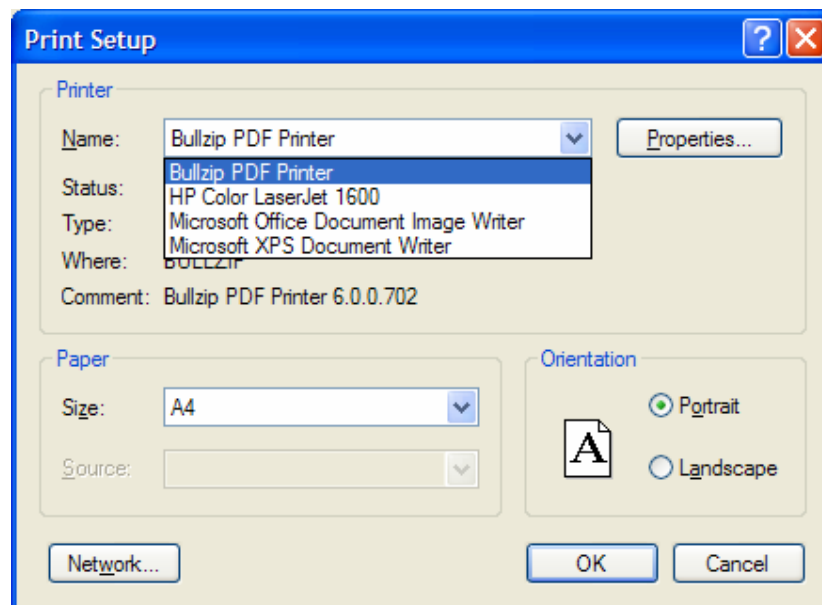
Print Setup

?

Printer

Name: Bullzip PDF Printer

Properties...

Bullzip PDF Printer
HP Color LaserJet 1600
Microsoft Office Document Image Writer
Microsoft XPS Document Writer

Status:

Type:

Where: BULLZIP

Comment: Bullzip PDF Printer 6.0.0.702

Paper

Size: A4

Source:

Orientation

A

Portrait

Landscape

Network...

OK

Cancel